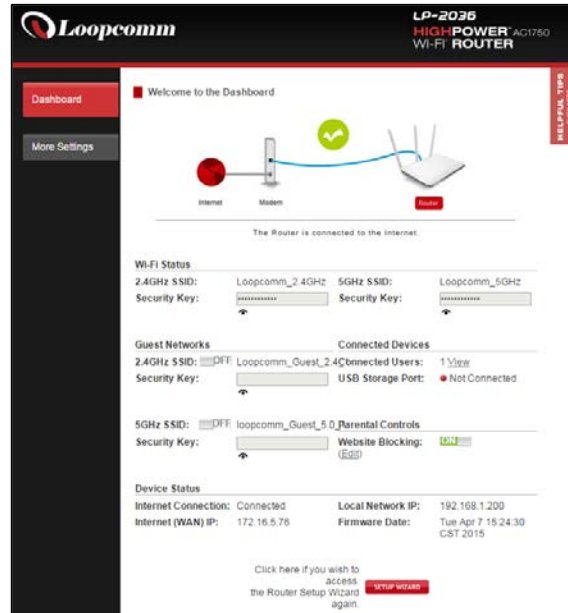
Loopcomm

LP-2036
HIGHPOWER AC1750
WI-FI ROUTER

Dashboard

More Settings

HELPFUL TIPS

Welcome to the Dashboard

Internet
Modem
Router

The Router is connected to the internet.

Wi-Fi Status

2.4GHz SSID: Loopcomm_2.4GHz
Security Key: ••••••••••••

5GHz SSID: Loopcomm_5GHz
Security Key: ••••••••••••

Guest Networks

2.4GHz SSID: OFF Loopcomm_Guest_2.4
Security Key:

5GHz SSID: OFF loopcomm_Guest_5.0
Security Key:

Connected Devices

Connected Users: 1 View
USB Storage Port: Not Connected

Parental Controls

Website Blocking: ON
(Edit)

Device Status

Internet Connection: Connected
Internet (WAN) IP: 172.16.5.76

Local Network IP: 192.168.1.200
Firmware Date: Tue Apr 7 15:24:30 CST 2015

Click here if you wish to access the Router Setup Wizard again.

SETUP WIZARD